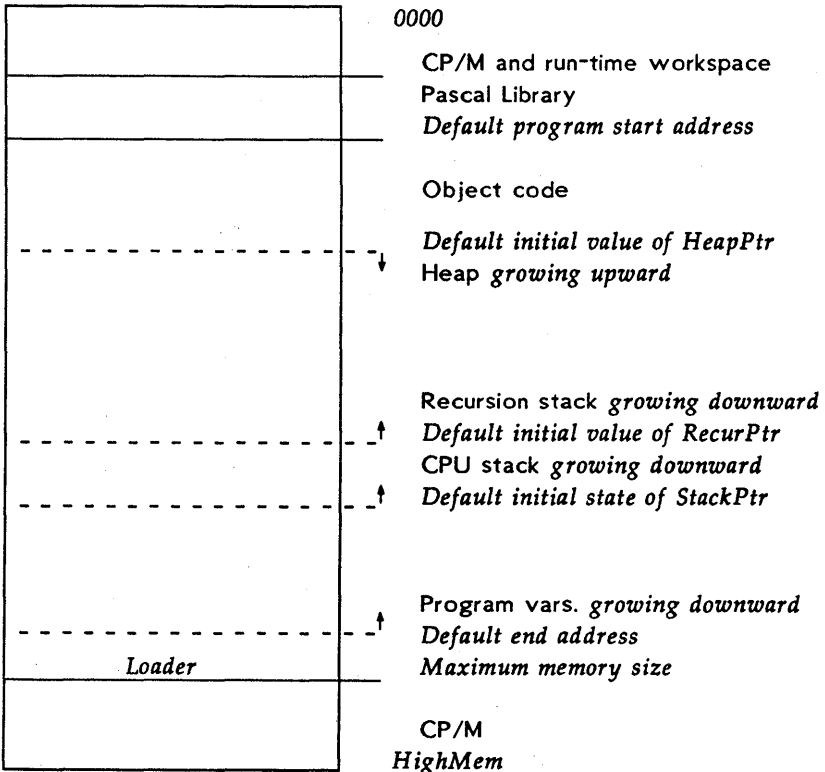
0000

CP/M and run-time workspace

Pascal Library

Default program start address

Object code

Default initial value of HeapPtr

Heap growing upward

Recursion stack growing downward

Default initial value of RecurPtr

CPU stack growing downward

Default initial state of StackPtr

Program vars. growing downward

Default end address

Loader

Maximum memory size

CP/M

HighMem